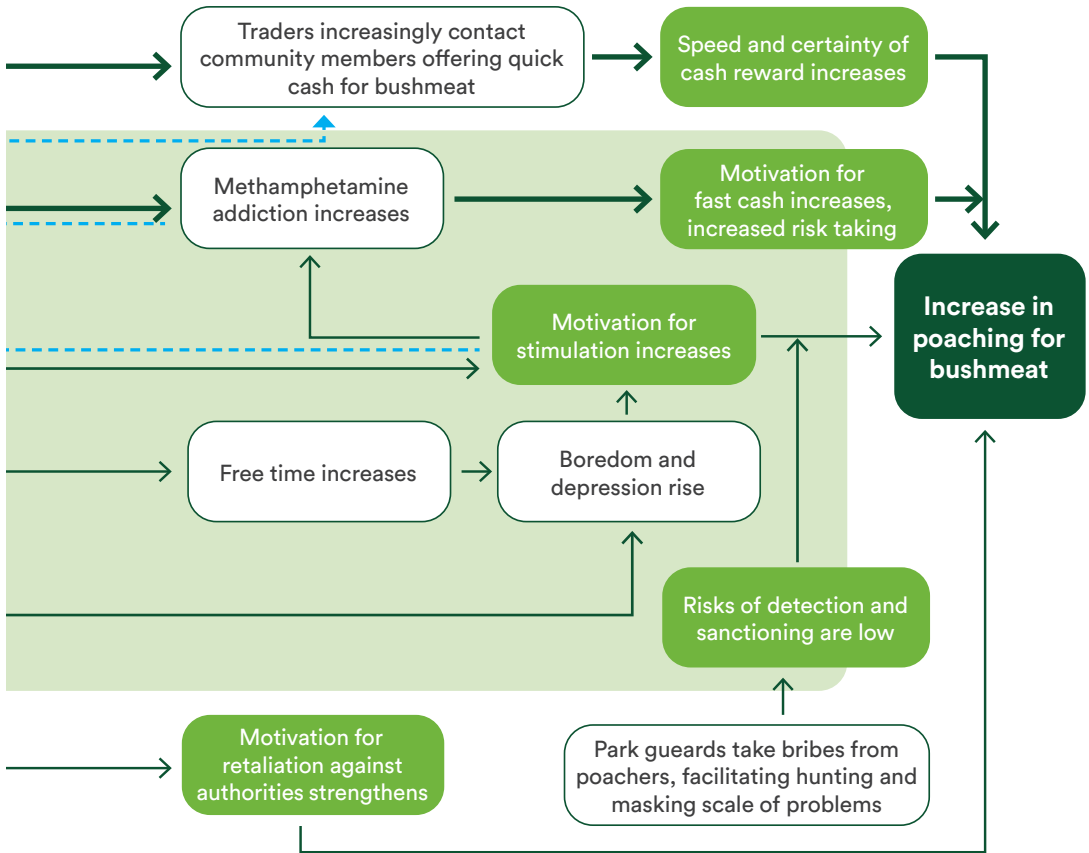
Traders increasingly contact community members offering quick cash for bushmeat

Speed and certainty of cash reward increases

Methamphetamine addiction increases

Motivation for fast cash increases, increased risk taking

Motivation for stimulation increases

Increase in poaching for bushmeat

Free time increases

Boredom and depression rise

Risks of detection and sanctioning are low

Motivation for retaliation against authorities strengthens

Park gueards take bribes from poachers, facilitating hunting and masking scale of problems